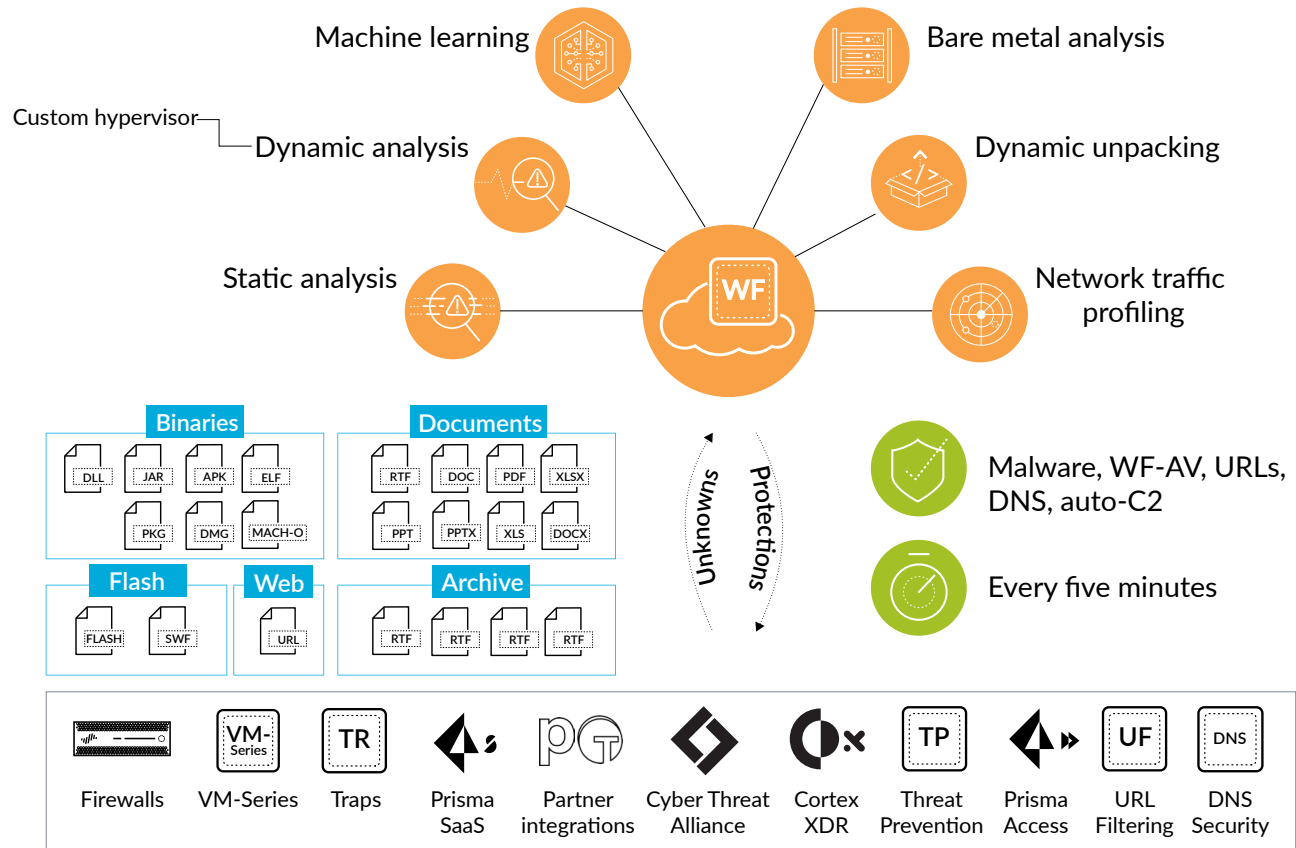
Machine learning

Bare metal analysis

Custom hypervisor

Dynamic analysis

Dynamic unpacking

Static analysis

WF

Network traffic profiling

Binaries

DLL JAR APK ELF

PKG DMG MACH-O

Documents

RTF DOC PDF XLSX

PPT PPTX XLS DOCX

Unknowns

Protections

Malware, WF-AV, URLs, DNS, auto-C2

Every five minutes

Flash

FLASH SWF

Web

URL

Archive

RTF RTF RTF RTF

VM-Series

TR

TP

UF

DNS

Firewalls

VM-Series

Traps

Prisma SaaS

Partner integrations

Cyber Threat Alliance

Cortex XDR

Threat Prevention

Prisma Access

URL Filtering

DNS Security